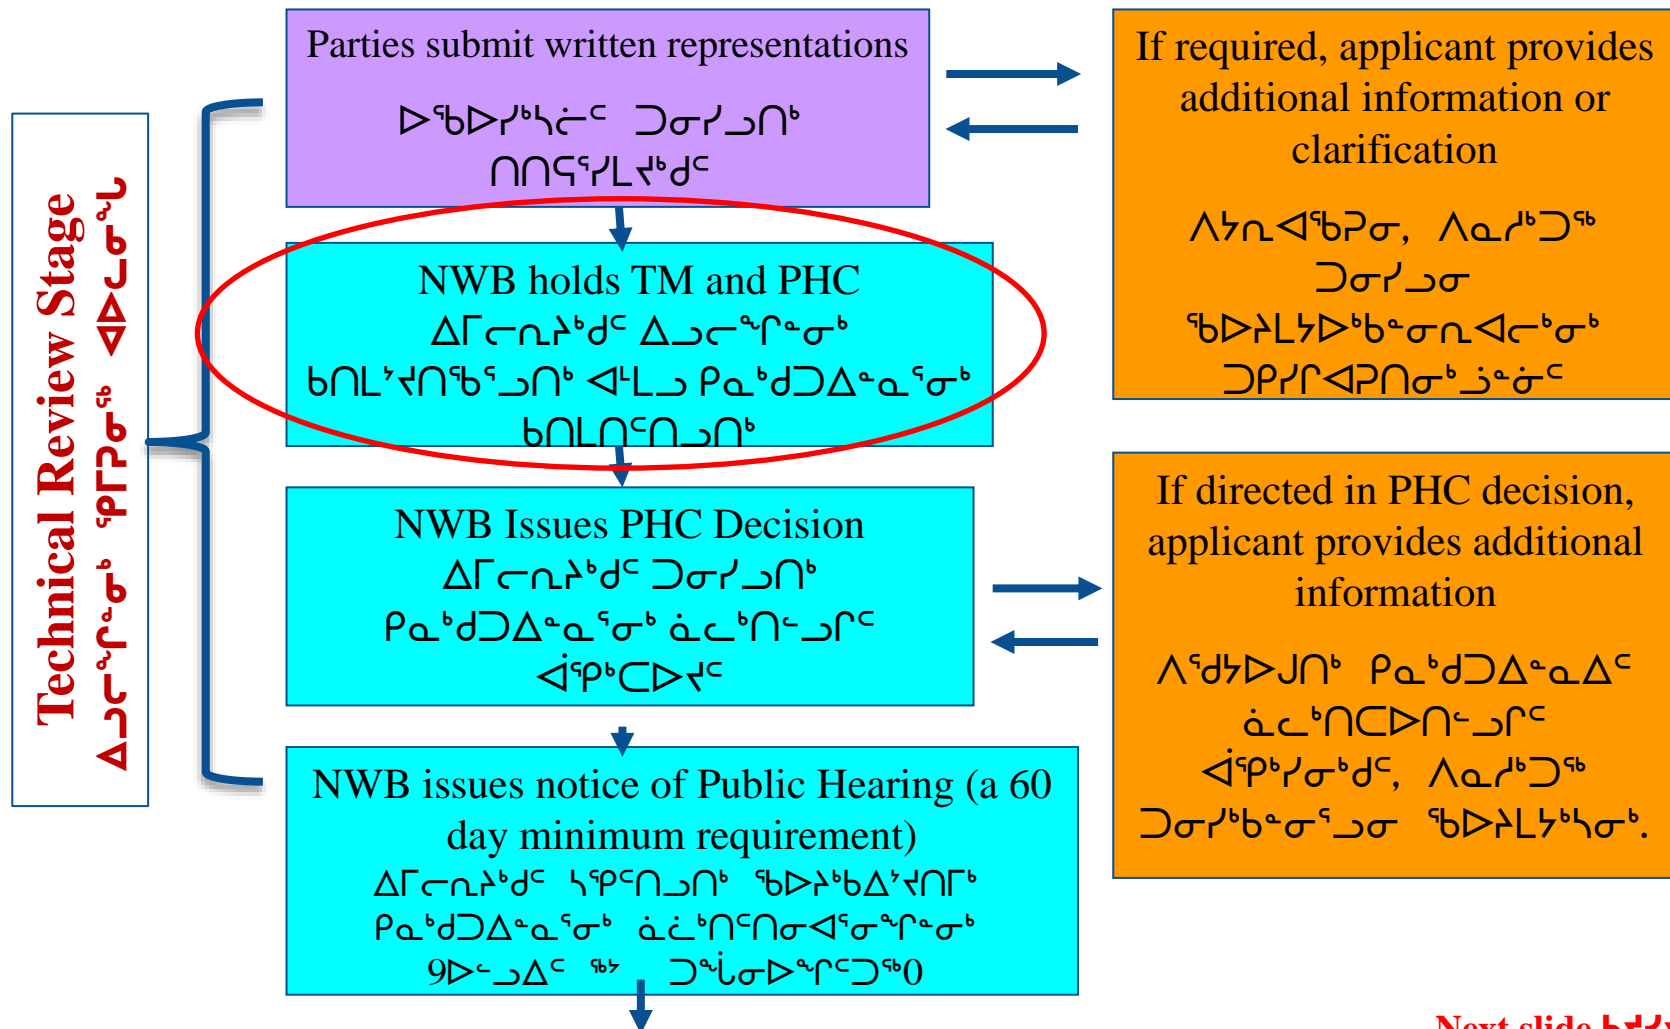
Technical Review Stage
ᐃᓗᓕᖅᑭᖅᑲᓐᓂᖅᑐᓂᒃ ᖃᒥᕈᓂᖅ ᐊᐅᓚᓂᖓ

Parties submit written representations
ᐅᖃᐅᓯᖅᓵᓖᑦ ᑐᓂᓯᓗᑎᒃ ᑎᑎᕋᒐᓱᒃᑯᑦ

NWB holds TM and PHC
ᐃᒥᓕᕆᔨᒃᑯᑦ ᐃᓗᓕᖅᑭᖅᓂᒃ ᑲᑎᒪᔪᑎᖃᖅᑐᑎᒃ ᐊᒻᒪᓗ ᑭᓇᒃᑯᑐᐃᓐᓇᕐᓂᒃ ᑲᑎᒪᑎᑦᑎᓗᑎᒃ

NWB Issues PHC Decision
ᐃᒥᓕᕆᔨᒃᑯᑦ ᑐᓂᓯᓗᑎᒃ ᑭᓇᒃᑯᑐᐃᓐᓇᕐᓂᒃ ᓈᓚᒃᑎᓪᓗᒋᑦ ᐋᖅᑭᒃᑕᐅᔪᑦ

NWB issues notice of Public Hearing (a 60 day minimum requirement)
ᐃᒥᓕᕆᔨᒃᑯᑦ ᓴᖏᑎᓗᑎᒃ ᖃᐅᔨᒃᑲᐃᔪᑎᒥᒃ ᑭᓇᒃᑯᑐᐃᓐᓇᕐᓂᒃ ᓈᓛᒃᑎᑦᑎᓂᐊᕐᓂᖅᑭᓐᓂᒃ 9ᐅᓪᓗᐃᑦ ᖃᔾ ᑐᖅᑰᓂᐅᖅᑭᑦᑐᖅ0

If required, applicant provides additional information or clarification
ᐱᔭᕆᐊᖃᕈᓂ, ᐱᓇᔪᒃᑐᖅ ᑐᓂᓯᓗᓂ ᖃᐅᔨᒪᔭᐅᒃᑲᓂᕆᐊᓕᒃᓂᒃ ᑐᑭᓯᒋᐊᕈᑎᓂᒃ ᓘᓐᓃᑦ

If directed in PHC decision, applicant provides additional information
ᐱᖁᔭᐅᒍᑎᒃ ᑭᓇᒃᑯᑐᐃᓐᓇᐃᑦ ᓈᓚᒃᑎᑕᐅᑎᓪᓗᒋᑦ ᐋᖅᑭᒃᓯᓂᒃᑯᑦ, ᐱᓇᔪᒃᑐᖅ ᑐᓂᓯᒃᑲᓂᕐᓗᓂ ᖃᐅᔨᒪᔭᒃᓴᓂᒃ.

Next slide ᑲᔪᓯ